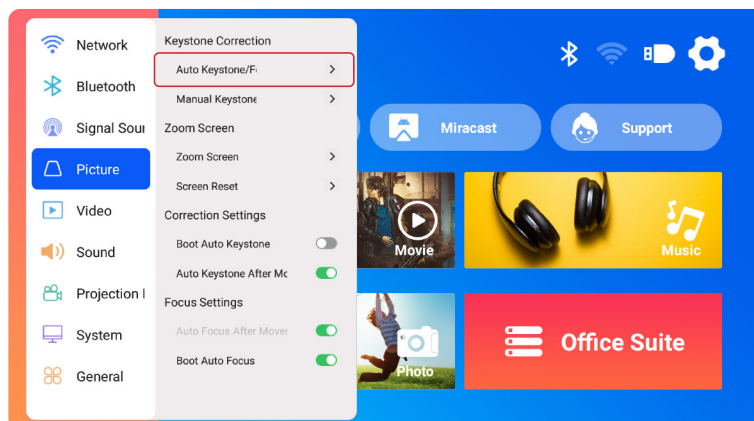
Network
Bluetooth
Signal Sou
Picture
Video
Sound
Projection I
System
General

Keystone Correction
Auto Keystone/F
Manual Keystone
Zoom Screen
Zoom Screen
Screen Reset
Correction Settings
Boot Auto Keystone
Auto Keystone After Mo
Focus Settings
Auto Focus After Mover
Boot Auto Focus

Miracast
Support
Movie
Music
Photo
Office Suite